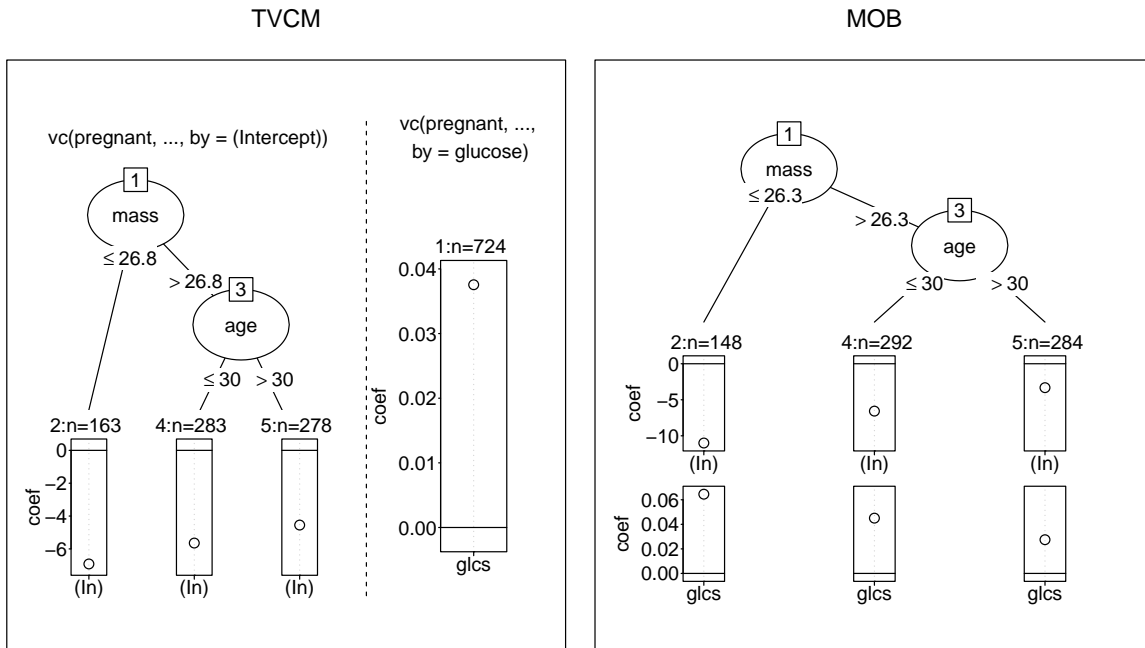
TVCM

vc(pregnant, ..., by = (Intercept))

1
mass
$\leq 26.8$
$> 26.8$
3
age
$\leq 30$
$> 30$

2:n=163
0
-2
-4
-6
coef
(In)

4:n=283
(In)

5:n=278
(In)

vc(pregnant, ..., by = glucose)

1:n=724
0.04
0.03
0.02
0.01
0.00
coef
glcs

MOB

1
mass
$\leq 26.3$
$> 26.3$
3
age
$\leq 30$
$> 30$

2:n=148
0
-5
-10
coef
(In)

4:n=292
(In)

5:n=284
(In)

0.06
0.04
0.02
0.00
coef
glcs

glcs

glcs